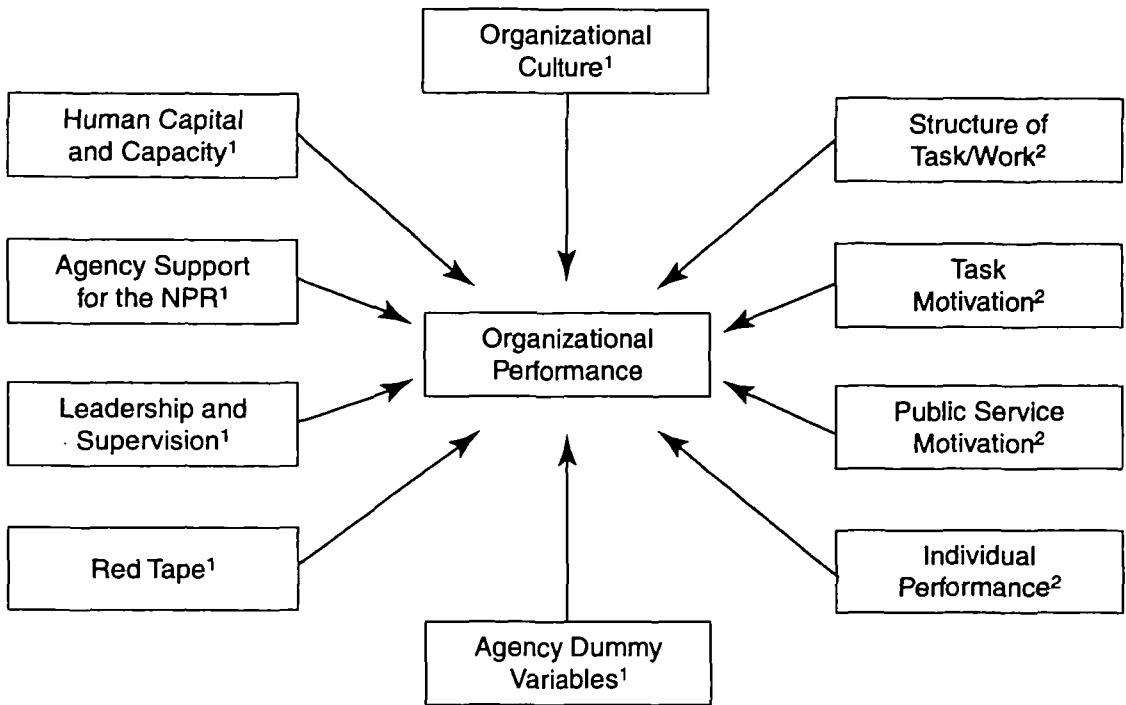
Organizational Culture$^1$

Human Capital and Capacity$^1$

Structure of Task/Work$^2$

Agency Support for the NPR$^1$

Organizational Performance

Task Motivation$^2$

Leadership and Supervision$^1$

Public Service Motivation$^2$

Red Tape$^1$

Individual Performance$^2$

Agency Dummy Variables$^1$